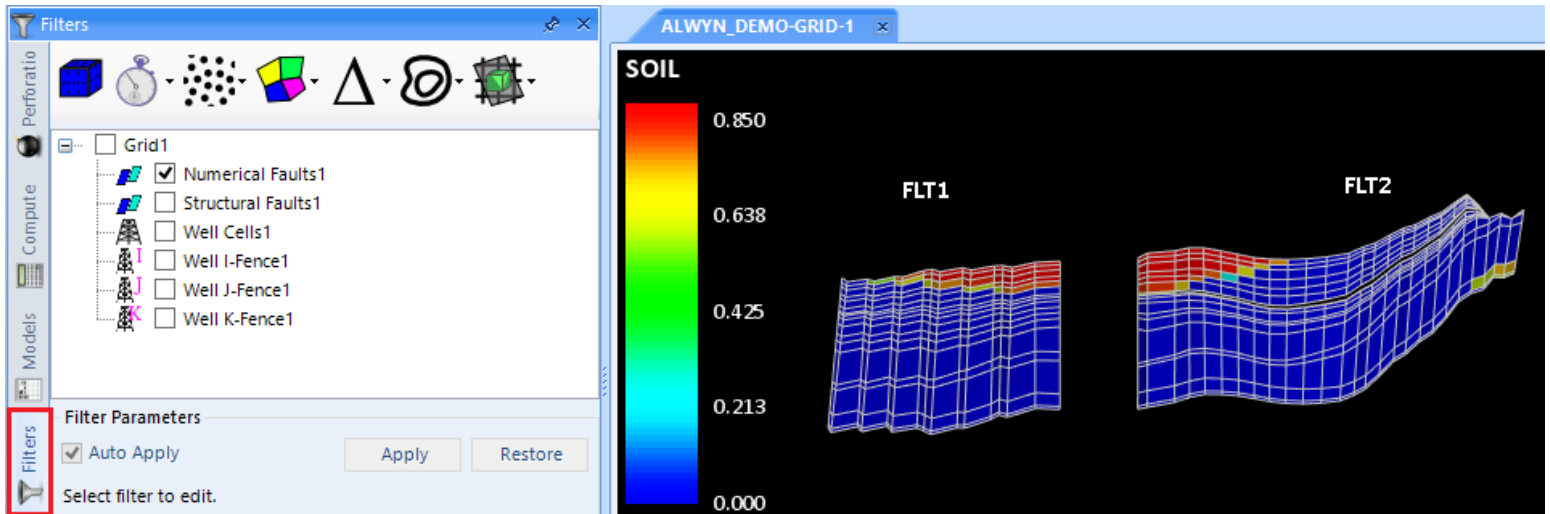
Filters

Perforatio

Compute

Models

Filters

Grid1

Numerical Faults1

Structural Faults1

Well Cells1

I Well I-Fence1

J Well J-Fence1

K Well K-Fence1

Filter Parameters

Auto Apply

Apply

Restore

Select filter to edit.

ALWYN_DEMO-GRID-1

SOIL

0.850

0.638

0.425

0.213

0.000

FLT1

FLT2